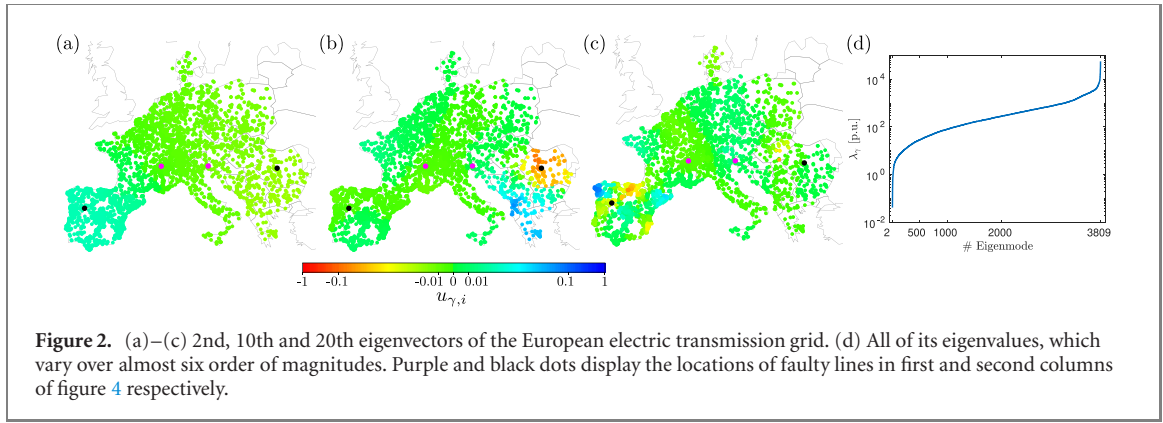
(a)

(b)

(c)

(d)

$10^4$
$10^2$
$10^0$
$10^{-2}$
$\lambda_\gamma$ [p.u.]
2 500 1000 2000 3809
# Eigenmode

-1 -0.1 -0.01 0 0.01 0.1 1
$u_{\gamma,i}$

**Figure 2.** (a)–(c) 2nd, 10th and 20th eigenvectors of the European electric transmission grid. (d) All of its eigenvalues, which vary over almost six order of magnitudes. Purple and black dots display the locations of faulty lines in first and second columns of figure 4 respectively.